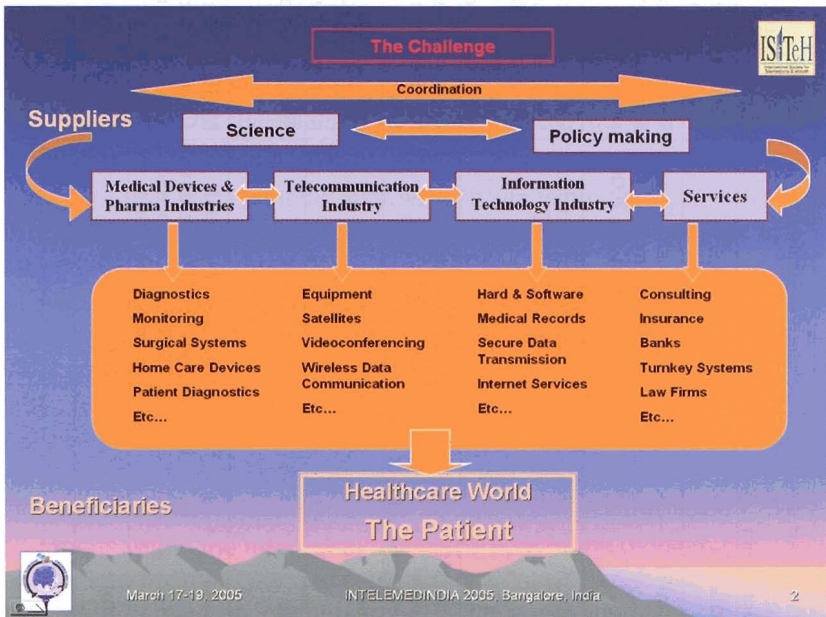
The Challenge

ISfTeH
International Society for Telemedicine & eHealth

Coordination

Suppliers

Science

Policy making

Medical Devices & Pharma Industries

Telecommunication Industry

Information Technology Industry

Services

Diagnostics
Monitoring
Surgical Systems
Home Care Devices
Patient Diagnostics
Etc…

Equipment
Satellites
Videoconferencing
Wireless Data Communication
Etc…

Hard & Software
Medical Records
Secure Data Transmission
Internet Services
Etc…

Consulting
Insurance
Banks
Turnkey Systems
Law Firms
Etc…

Beneficiaries

Healthcare World
The Patient

March 17-19, 2005

INTELEMEDINDIA 2005, Bangalore, India

2